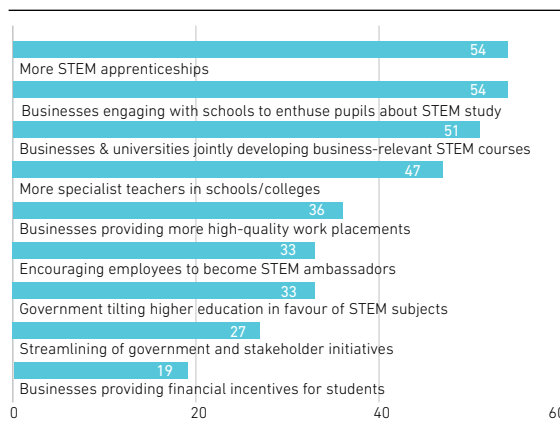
54
More STEM apprenticeships
54
Businesses engaging with schools to enthuse pupils about STEM study
51
Businesses & universities jointly developing business-relevant STEM courses
47
More specialist teachers in schools/colleges
36
Businesses providing more high-quality work placements
33
Encouraging employees to become STEM ambassadors
33
Government tilting higher education in favour of STEM subjects
27
Streamlining of government and stakeholder initiatives
19
Businesses providing financial incentives for students
0
20
40
60